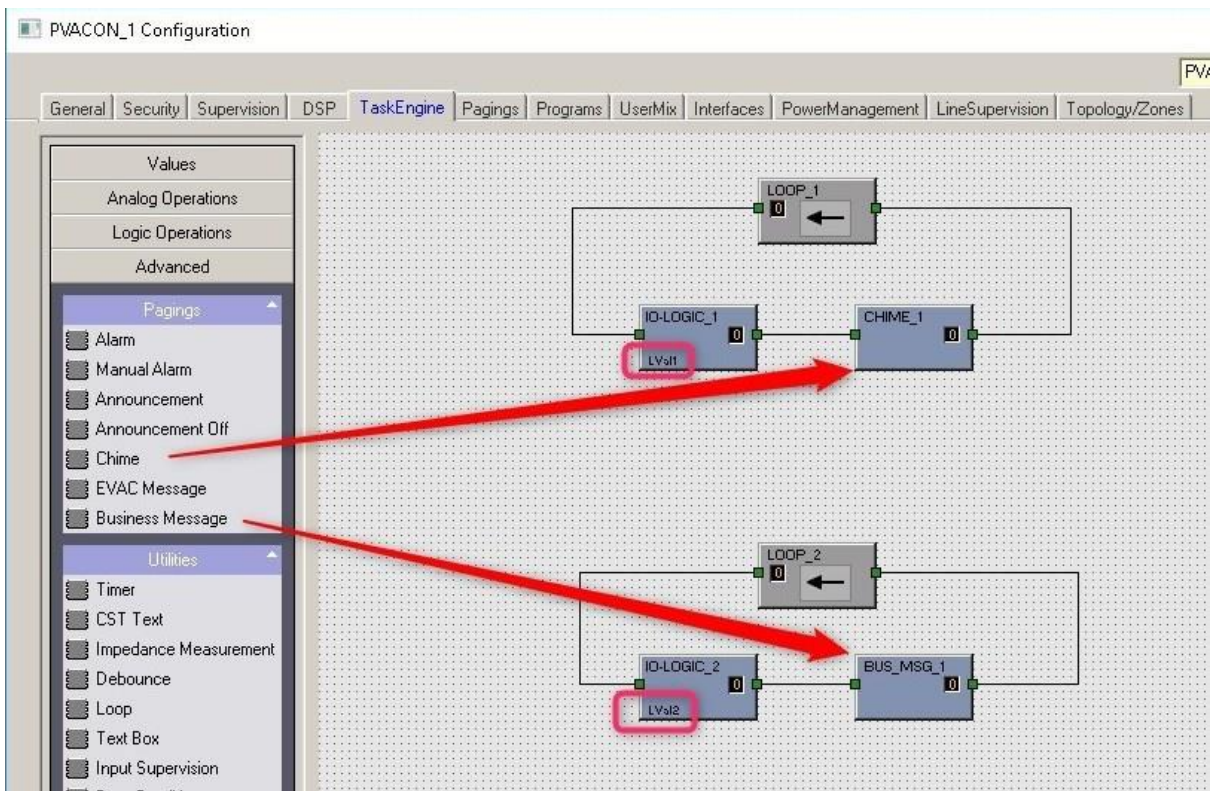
PVACON_1 Configuration

PVA

General | Security | Supervision | DSP | TaskEngine | Pagings | Programs | UserMix | Interfaces | PowerManagement | LineSupervision | Topology/Zones

Values
Analog Operations
Logic Operations
Advanced

Pagings
Alarm
Manual Alarm
Announcement
Announcement Off
Chime
EVAC Message
Business Message

Utilities
Timer
CST Text
Impedance Measurement
Debounce
Loop
Text Box
Input Supervision

LOOP_1
0

IO-LOGIC_1
0
LVal1

CHIME_1
0

LOOP_2
0

IO-LOGIC_2
0
LVal2

BUS_MSG_1
0